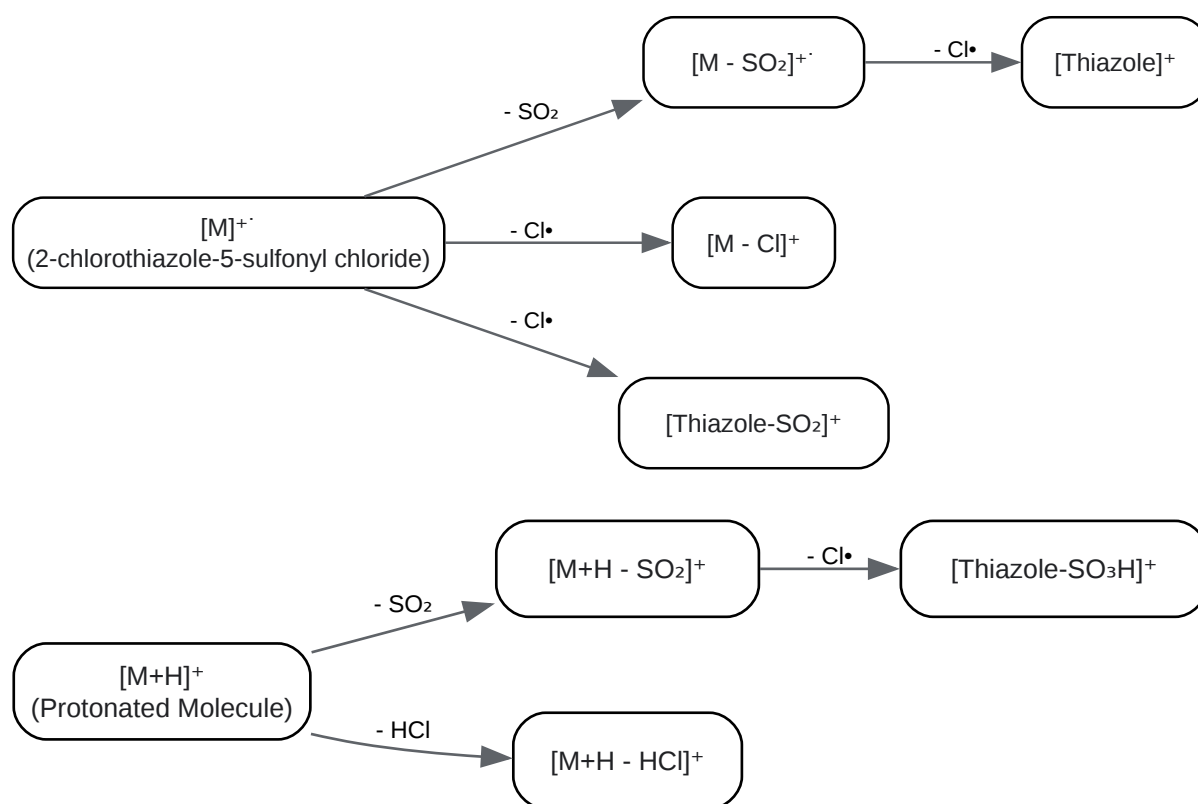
$[M - SO_2]^{+\cdot}$

- Cl•

$[Thiazole]^+$

- $SO_2$

$[M]^{+\cdot}$
(2-chlorothiazole-5-sulfonyl chloride)

- Cl•

$[M - Cl]^+$

- Cl•

$[Thiazole-SO_2]^+$

$[M+H - SO_2]^+$

- Cl•

$[Thiazole-SO_3H]^+$

- $SO_2$

$[M+H]^+$
(Protonated Molecule)

- HCl

$[M+H - HCl]^+$